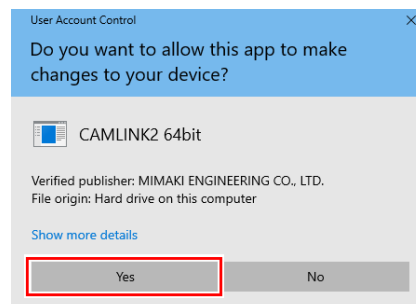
User Account Control

Do you want to allow this app to make changes to your device?

CAMLINK2 64bit

Verified publisher: MIMAKI ENGINEERING CO., LTD.
File origin: Hard drive on this computer

Show more details

Yes

No